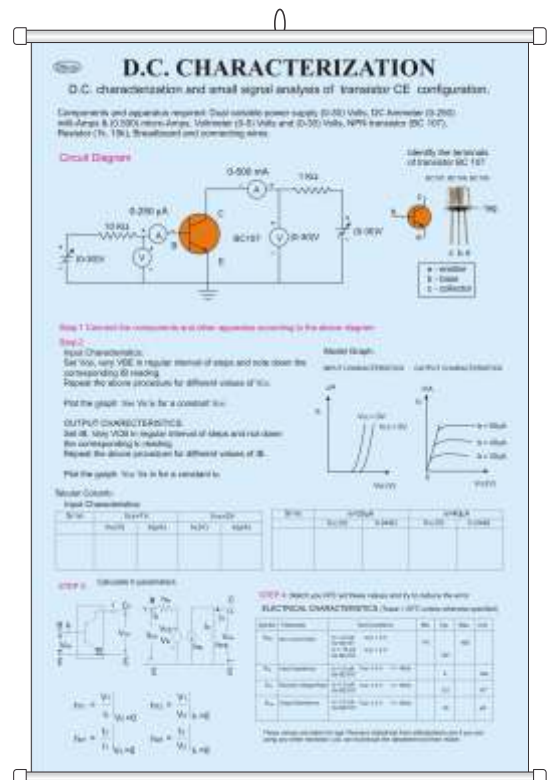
D.C. CHARACTERIZATION

D.C. characterization and small signal analysis of transistor CE configuration.

Components and apparatus required: Dual variable power supply (0-30) Volts, DC Ammeter (0-200) milli-Amps & (0-500) micro-Amps, Voltmeter (0-5) Volts and (0-30) Volts, NPN transistor (BC 107), Resistor (1k, 10k), Breadboard and connecting wires.

Circuit Diagram

Identify the terminals of transistor BC 107

0-500 mA

1 kΩ

0-200 μA

10 kΩ

C

B

E

BC107

(0-30)V

(0-30)V

(0-30)V

A

A

V

V

e - emitter
b - base
c - collector

Step 1 Connect the components and other apparatus according to the above diagram.

Step 2
Input Characteristics
Set $V_{CE}$, vary VBE in regular interval of steps and note down the corresponding IB reading.
Repeat the above procedure for different values of $V_{CE}$.

Plot the graph: $V_{BE}$ Vs $I_B$ for a constant $V_{CE}$.

OUTPUT CHARACTERISTICS
Set IB, Vary VCE in regular interval of steps and note down the corresponding Ic reading.
Repeat the above procedure for different values of IB.

Plot the graph: $V_{CE}$ Vs $I_C$ for a constant $I_B$.

Model Graph

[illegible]

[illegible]

Tabular Column:
Input Characteristics

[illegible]

STEP 3 Calculate h parameters

STEP 4 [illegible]

ELECTRICAL CHARACTERISTICS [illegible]

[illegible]